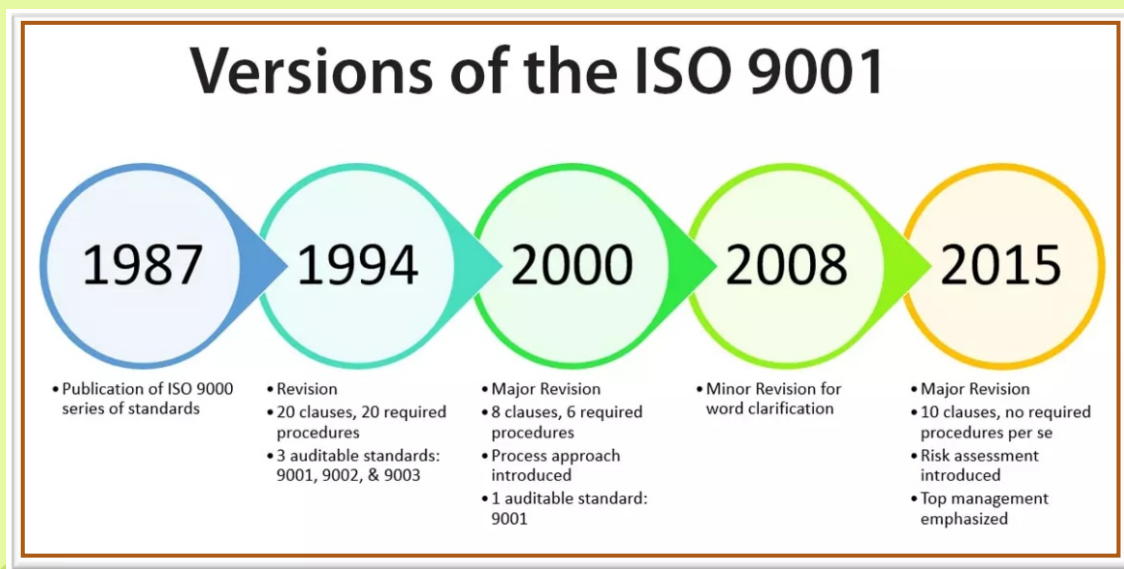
Versions of the ISO 9001

1987

1994

2000

2008

2015

• Publication of ISO 9000 series of standards

• Revision
• 20 clauses, 20 required procedures
• 3 auditable standards: 9001, 9002, & 9003

• Major Revision
• 8 clauses, 6 required procedures
• Process approach introduced
• 1 auditable standard: 9001

• Minor Revision for word clarification

• Major Revision
• 10 clauses, no required procedures per se
• Risk assessment introduced
• Top management emphasized